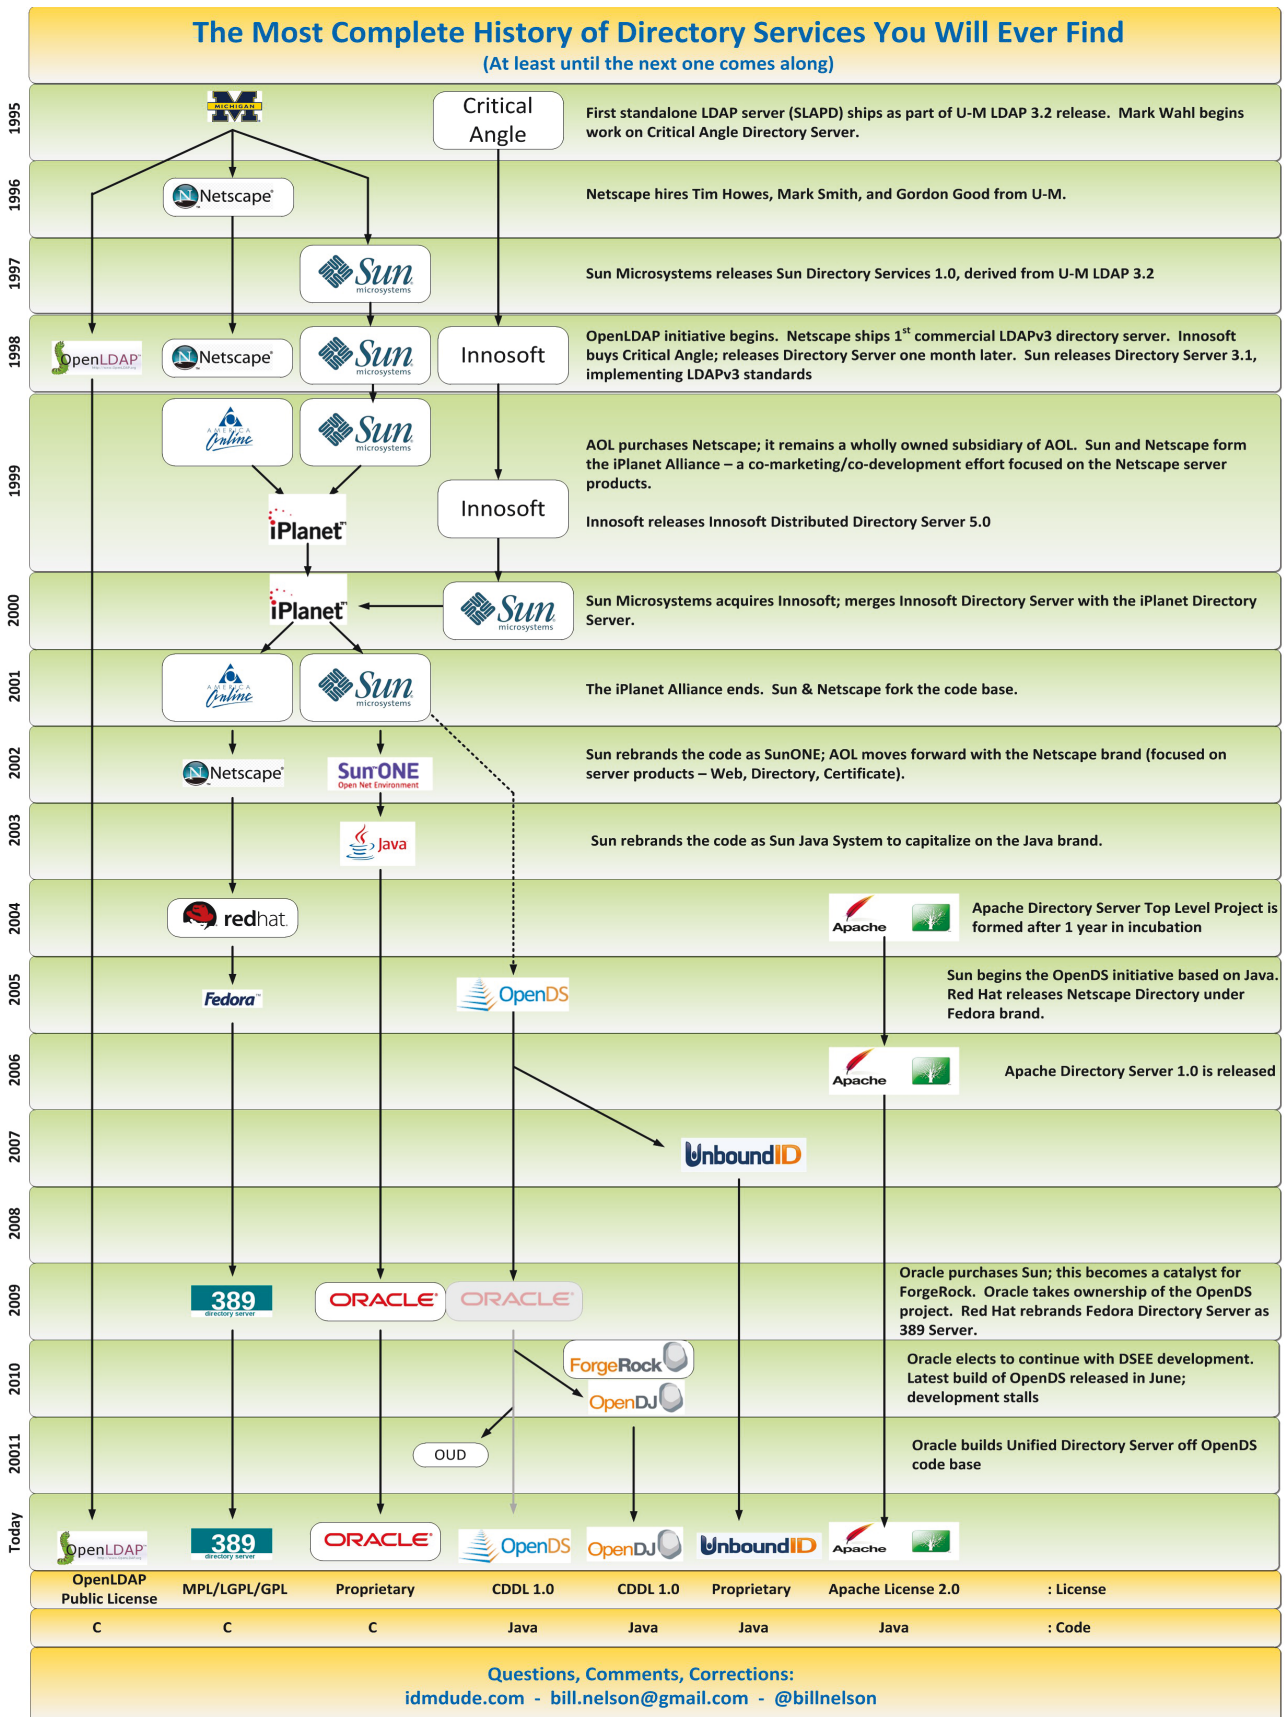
The Most Complete History of Directory Services You Will Ever Find
(At least until the next one comes along)

1995
MICHIGAN
Critical Angle
First standalone LDAP server (SLAPD) ships as part of U-M LDAP 3.2 release. Mark Wahl begins work on Critical Angle Directory Server.

1996
Netscape
Netscape hires Tim Howes, Mark Smith, and Gordon Good from U-M.

1997
Sun microsystems
Sun Microsystems releases Sun Directory Services 1.0, derived from U-M LDAP 3.2

1998
OpenLDAP
Netscape
Sun microsystems
Innosoft
OpenLDAP initiative begins. Netscape ships 1$^{st}$ commercial LDAPv3 directory server. Innosoft buys Critical Angle; releases Directory Server one month later. Sun releases Directory Server 3.1, implementing LDAPv3 standards

1999
America Online
Sun microsystems
iPlanet
Innosoft
AOL purchases Netscape; it remains a wholly owned subsidiary of AOL. Sun and Netscape form the iPlanet Alliance – a co-marketing/co-development effort focused on the Netscape server products.

Innosoft releases Innosoft Distributed Directory Server 5.0

2000
iPlanet
Sun microsystems
Sun Microsystems acquires Innosoft; merges Innosoft Directory Server with the iPlanet Directory Server.

2001
America Online
Sun microsystems
The iPlanet Alliance ends. Sun & Netscape fork the code base.

2002
Netscape
SunONE
Open Net Environment
Sun rebrands the code as SunONE; AOL moves forward with the Netscape brand (focused on server products – Web, Directory, Certificate).

2003
Java
Sun rebrands the code as Sun Java System to capitalize on the Java brand.

2004
redhat
Apache
Apache Directory Server Top Level Project is formed after 1 year in incubation

2005
Fedora
OpenDS
Sun begins the OpenDS initiative based on Java. Red Hat releases Netscape Directory under Fedora brand.

2006
Apache
Apache Directory Server 1.0 is released

2007
UnboundID

2008

2009
389
directory server
ORACLE
ORACLE
Oracle purchases Sun; this becomes a catalyst for ForgeRock. Oracle takes ownership of the OpenDS project. Red Hat rebrands Fedora Directory Server as 389 Server.

2010
ForgeRock
OpenDJ
Oracle elects to continue with DSEE development. Latest build of OpenDS released in June; development stalls

20011
OUD
Oracle builds Unified Directory Server off OpenDS code base

Today
OpenLDAP
389
directory server
ORACLE
OpenDS
OpenDJ
UnboundID
Apache

| OpenLDAP Public License | MPL/LGPL/GPL | Proprietary | CDDL 1.0 | CDDL 1.0 | Proprietary | Apache License 2.0 | : License |
|---|---|---|---|---|---|---|---|
| C | C | C | Java | Java | Java | Java | : Code |

Questions, Comments, Corrections:
idmdude.com - bill.nelson@gmail.com - @billnelson